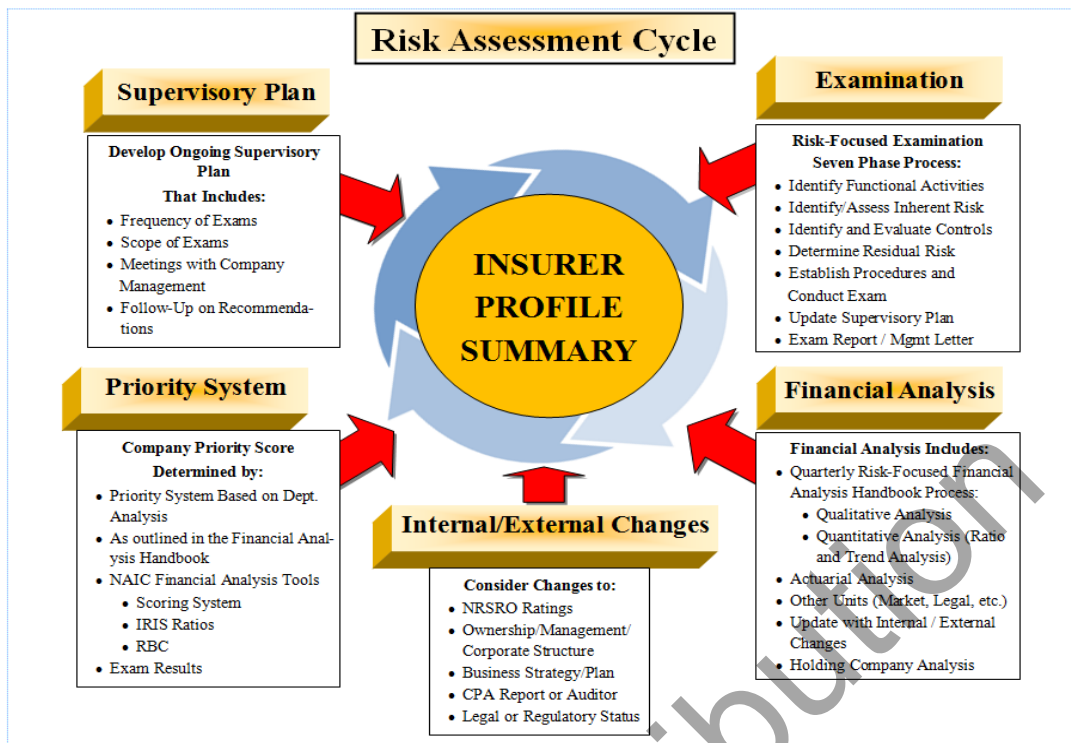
Risk Assessment Cycle

Supervisory Plan

Develop Ongoing Supervisory Plan
That Includes:
- Frequency of Exams
- Scope of Exams
- Meetings with Company Management
- Follow-Up on Recommendations

Examination

Risk-Focused Examination Seven Phase Process:
- Identify Functional Activities
- Identify/Assess Inherent Risk
- Identify and Evaluate Controls
- Determine Residual Risk
- Establish Procedures and Conduct Exam
- Update Supervisory Plan
- Exam Report / Mgmt Letter

INSURER PROFILE SUMMARY

Priority System

Company Priority Score Determined by:
- Priority System Based on Dept. Analysis
- As outlined in the Financial Analysis Handbook
- NAIC Financial Analysis Tools
  - Scoring System
  - IRIS Ratios
  - RBC
- Exam Results

Financial Analysis

Financial Analysis Includes:
- Quarterly Risk-Focused Financial Analysis Handbook Process:
  - Qualitative Analysis
  - Quantitative Analysis (Ratio and Trend Analysis)
- Actuarial Analysis
- Other Units (Market, Legal, etc.)
- Update with Internal / External Changes
- Holding Company Analysis

Internal/External Changes

Consider Changes to:
- NRSRO Ratings
- Ownership/Management/ Corporate Structure
- Business Strategy/Plan
- CPA Report or Auditor
- Legal or Regulatory Status

ibution